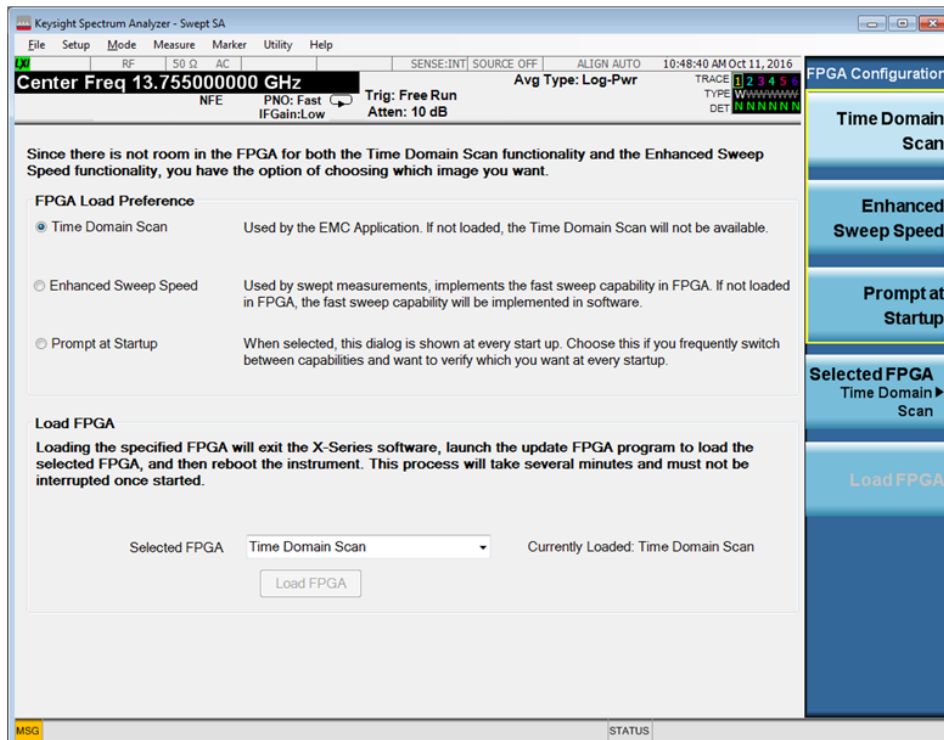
Keysight Spectrum Analyzer - Swept SA

File Setup Mode Measure Marker Utility Help

LXI RF 50 Ω AC SENSE:INT SOURCE OFF ALIGN AUTO 10:48:40 AM Oct 11, 2016

Center Freq 13.755000000 GHz

NFE PNO: Fast IFGain:Low Trig: Free Run Atten: 10 dB Avg Type: Log-Pwr

TRACE 1 2 3 4 5 6
TYPE WWWWWW
DET N N N N N N

FPGA Configuration

Time Domain Scan

Enhanced Sweep Speed

Prompt at Startup

Selected FPGA Time Domain Scan

Load FPGA

Since there is not room in the FPGA for both the Time Domain Scan functionality and the Enhanced Sweep Speed functionality, you have the option of choosing which image you want.

FPGA Load Preference

Time Domain Scan — Used by the EMC Application. If not loaded, the Time Domain Scan will not be available.

Enhanced Sweep Speed — Used by swept measurements, implements the fast sweep capability in FPGA. If not loaded in FPGA, the fast sweep capability will be implemented in software.

Prompt at Startup — When selected, this dialog is shown at every start up. Choose this if you frequently switch between capabilities and want to verify which you want at every startup.

Load FPGA

Loading the specified FPGA will exit the X-Series software, launch the update FPGA program to load the selected FPGA, and then reboot the instrument. This process will take several minutes and must not be interrupted once started.

Selected FPGA Time Domain Scan Currently Loaded: Time Domain Scan

Load FPGA

MSG STATUS